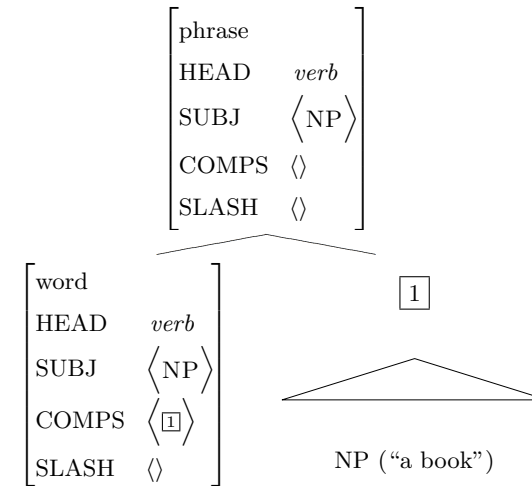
$\begin{bmatrix} \text{phrase} & \\ \text{HEAD} & \textit{verb} \\ \text{SUBJ} & \langle \text{NP} \rangle \\ \text{COMPS} & \langle\rangle \\ \text{SLASH} & \langle\rangle \end{bmatrix}$

$\begin{bmatrix} \text{word} & \\ \text{HEAD} & \textit{verb} \\ \text{SUBJ} & \langle \text{NP} \rangle \\ \text{COMPS} & \langle \boxed{1} \rangle \\ \text{SLASH} & \langle\rangle \end{bmatrix}$

$\boxed{1}$

NP (“a book”)